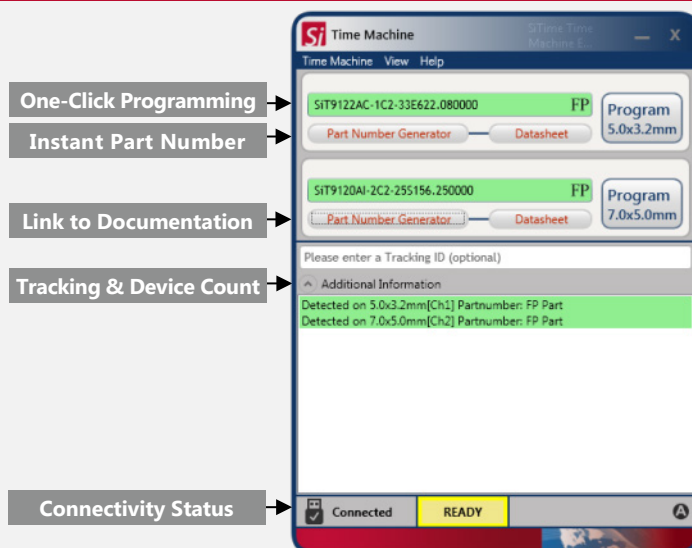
One-Click Programming

Instant Part Number

Link to Documentation

Tracking & Device Count

Connectivity Status

Si Time Machine

SiTime Time Machine E...

Time Machine View Help

SiT9122AC-1C2-33E622.080000 FP

Part Number Generator Datasheet

Program 5.0x3.2mm

SiT9120AI-2C2-25S156.250000 FP

Part Number Generator Datasheet

Program 7.0x5.0mm

Please enter a Tracking ID (optional)

Additional Information

Detected on 5.0x3.2mm[Ch1] Partnumber: FP Part
Detected on 7.0x5.0mm[Ch2] Partnumber: FP Part

Connected READY